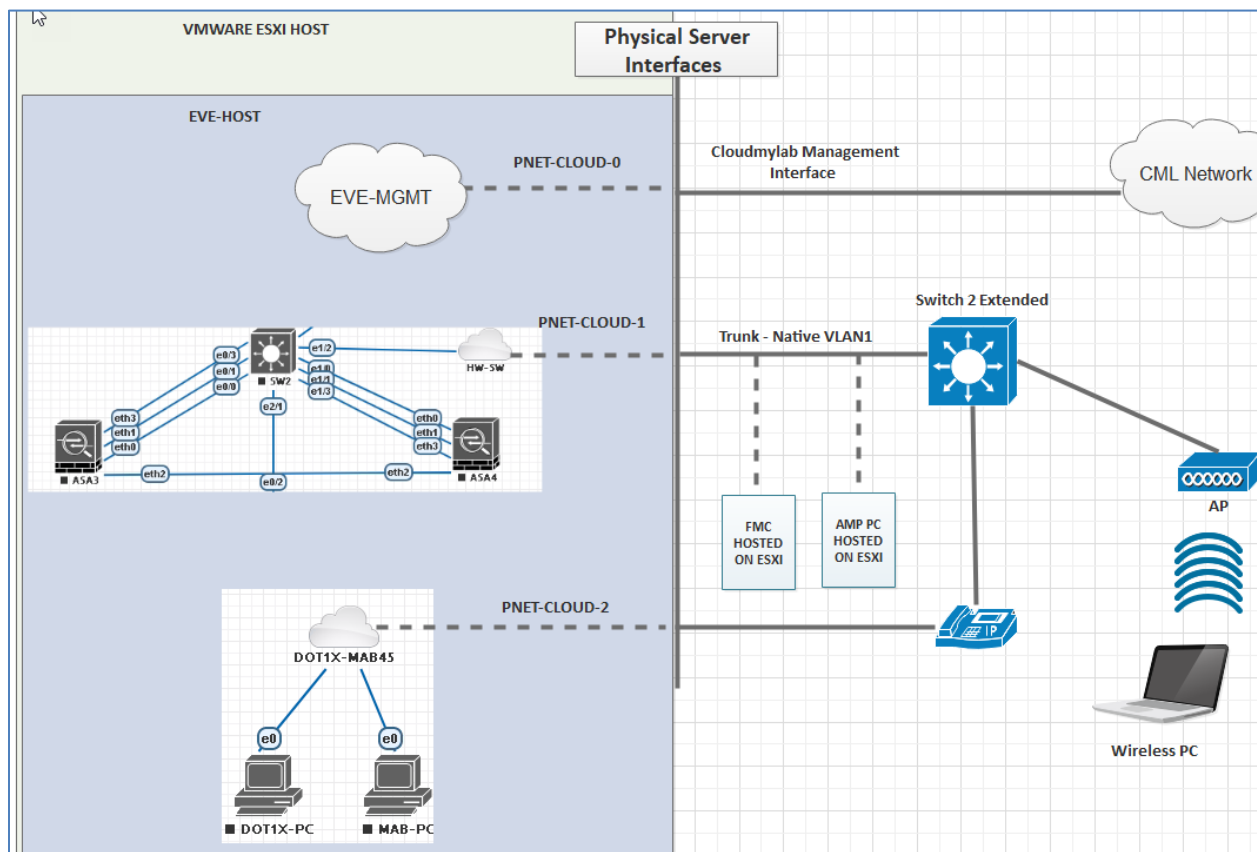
VMWARE ESXI HOST

Physical Server Interfaces

EVE-HOST

PNET-CLOUD-0

Cloudmylab Management Interface

EVE-MGMT

CML Network

PNET-CLOUD-1

Trunk - Native VLAN1

Switch 2 Extended

e0/3
e0/1
e0/0
SW2
e1/2
e1/0
e1/1
e1/3
HW-SW
e2/1
eth3
eth1
eth0
eth0
eth1
eth3
ASA3
eth2
e0/2
eth2
ASA4

FMC HOSTED ON ESXI

AMP PC HOSTED ON ESXI

AP

PNET-CLOUD-2

DOT1X-MAB45

IP

e0
e0

DOT1X-PC
MAB-PC

Wireless PC